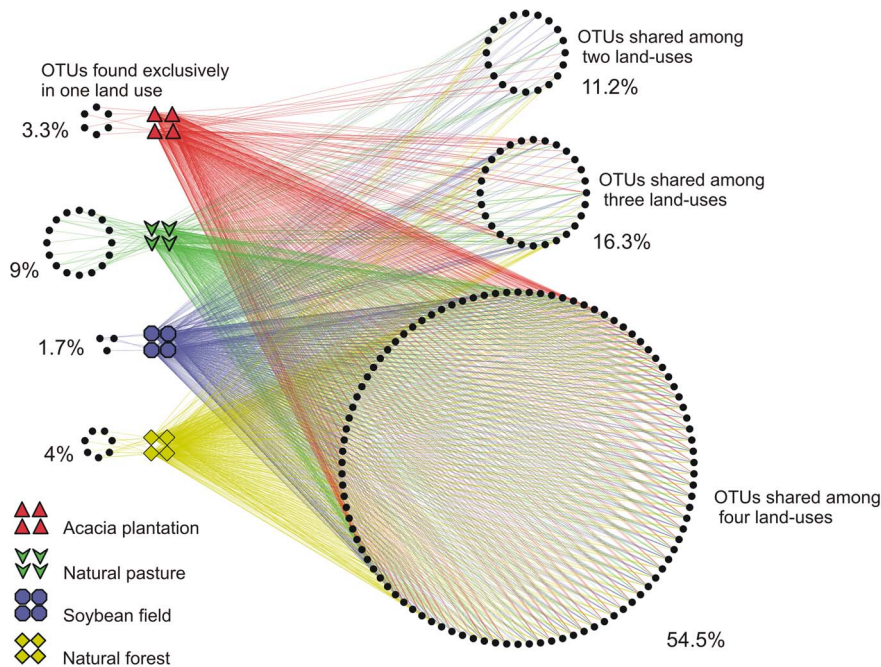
OTUs found exclusively in one land use

OTUs shared among two land-uses

11.2%

OTUs shared among three land-uses

16.3%

3.3%

9%

1.7%

4%

OTUs shared among four land-uses

54.5%

Acacia plantation

Natural pasture

Soybean field

Natural forest